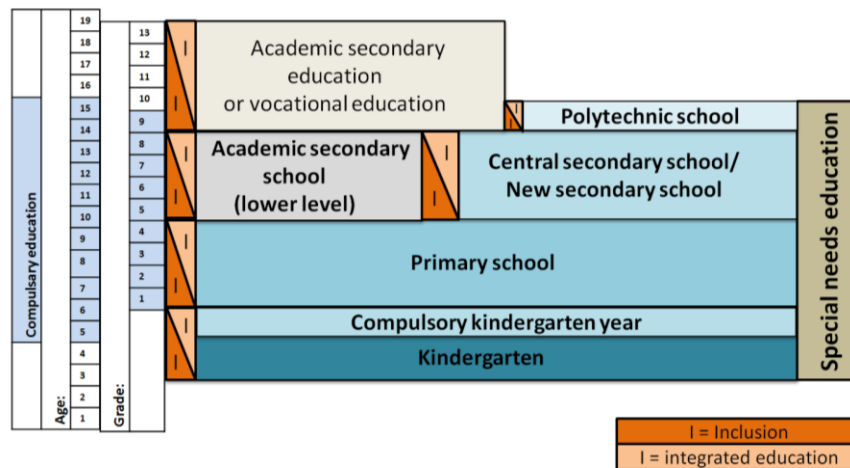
Compulsary education

Age:
19
18
17
16
15
14
13
12
11
10
9
8
7
6
5
4
3
2
1

Grade:
13
12
11
10
9
8
7
6
5
4
3
2
1

I
I
Academic secondary education or vocational education

I
Polytechnic school

I
I
Academic secondary school (lower level)

I
I
Central secondary school/ New secondary school

I
I
Primary school

I
Compulsory kindergarten year

Kindergarten

Special needs education

I = Inclusion
I = integrated education